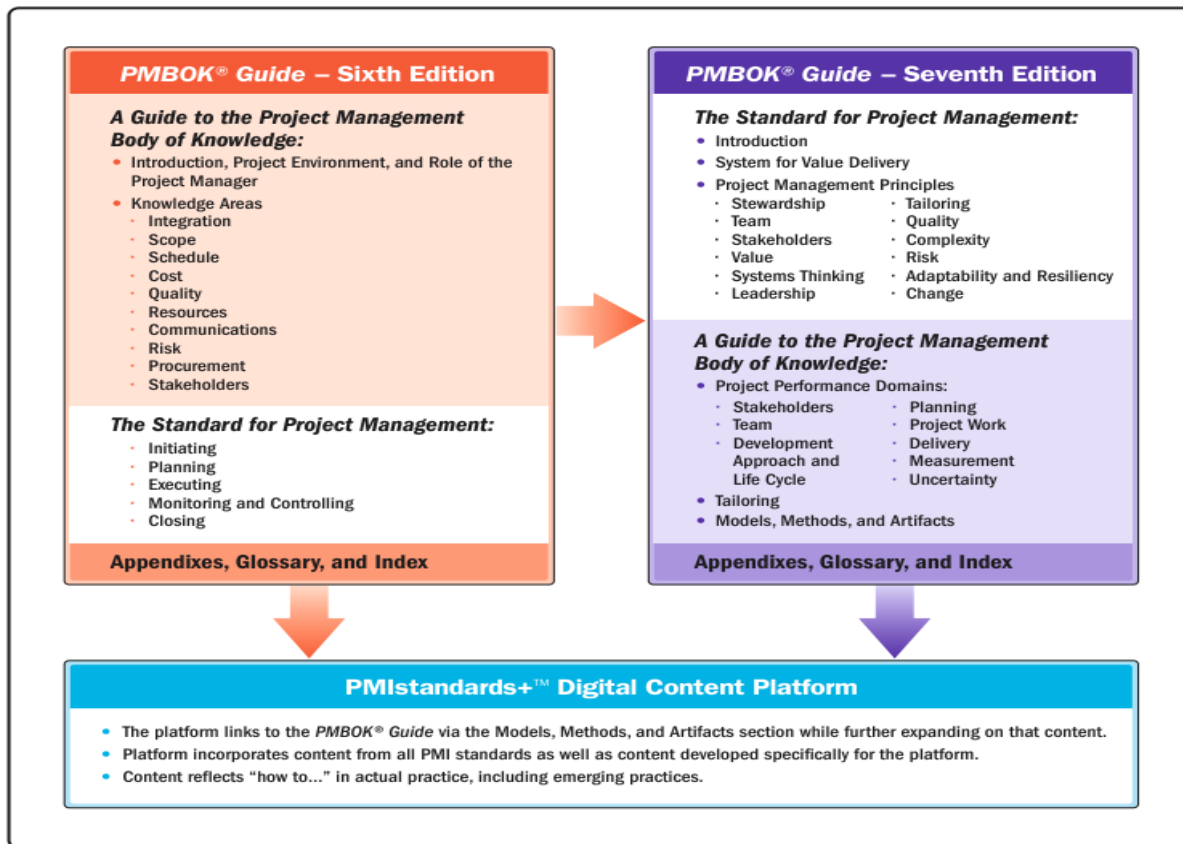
PMBOK® Guide – Sixth Edition

A Guide to the Project Management Body of Knowledge:

- Introduction, Project Environment, and Role of the Project Manager
- Knowledge Areas
  - Integration
  - Scope
  - Schedule
  - Cost
  - Quality
  - Resources
  - Communications
  - Risk
  - Procurement
  - Stakeholders

The Standard for Project Management:

- Initiating
- Planning
- Executing
- Monitoring and Controlling
- Closing

Appendixes, Glossary, and Index

PMBOK® Guide – Seventh Edition

The Standard for Project Management:

- Introduction
- System for Value Delivery
- Project Management Principles
  - Stewardship
  - Team
  - Stakeholders
  - Value
  - Systems Thinking
  - Leadership
  - Tailoring
  - Quality
  - Complexity
  - Risk
  - Adaptability and Resiliency
  - Change

A Guide to the Project Management Body of Knowledge:

- Project Performance Domains:
  - Stakeholders
  - Team
  - Development Approach and Life Cycle
  - Planning
  - Project Work
  - Delivery
  - Measurement
  - Uncertainty
- Tailoring
- Models, Methods, and Artifacts

Appendixes, Glossary, and Index

PMIstandards+™ Digital Content Platform

- The platform links to the PMBOK® Guide via the Models, Methods, and Artifacts section while further expanding on that content.
- Platform incorporates content from all PMI standards as well as content developed specifically for the platform.
- Content reflects "how to..." in actual practice, including emerging practices.